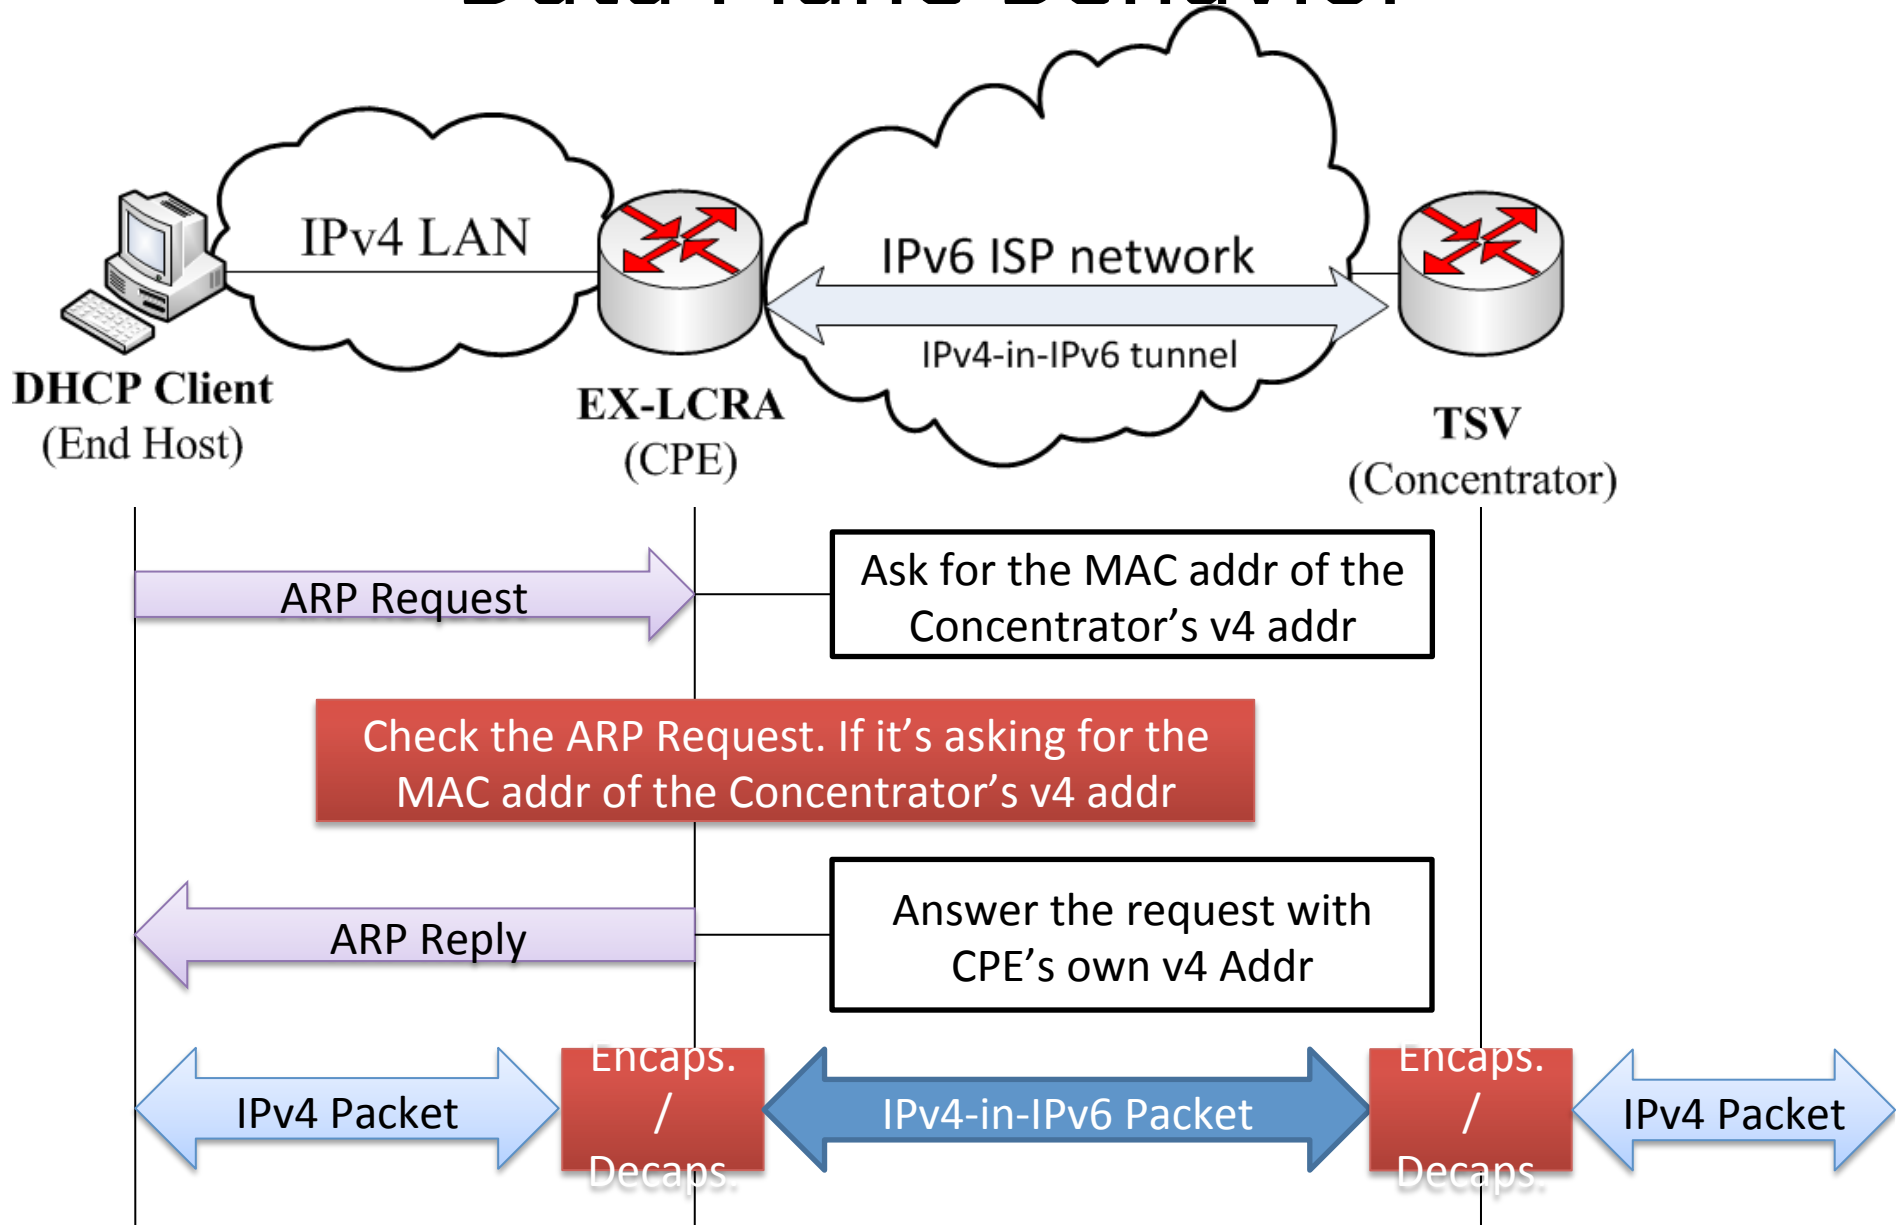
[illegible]

IPv4 LAN

IPv6 ISP network

IPv4-in-IPv6 tunnel

DHCP Client
(End Host)

EX-LCRA
(CPE)

TSV
(Concentrator)

ARP Request

Ask for the MAC addr of the Concentrator's v4 addr

Check the ARP Request. If it's asking for the MAC addr of the Concentrator's v4 addr

ARP Reply

Answer the request with CPE's own v4 Addr

IPv4 Packet

Encaps. / Decaps.

IPv4-in-IPv6 Packet

Encaps. / Decaps.

IPv4 Packet